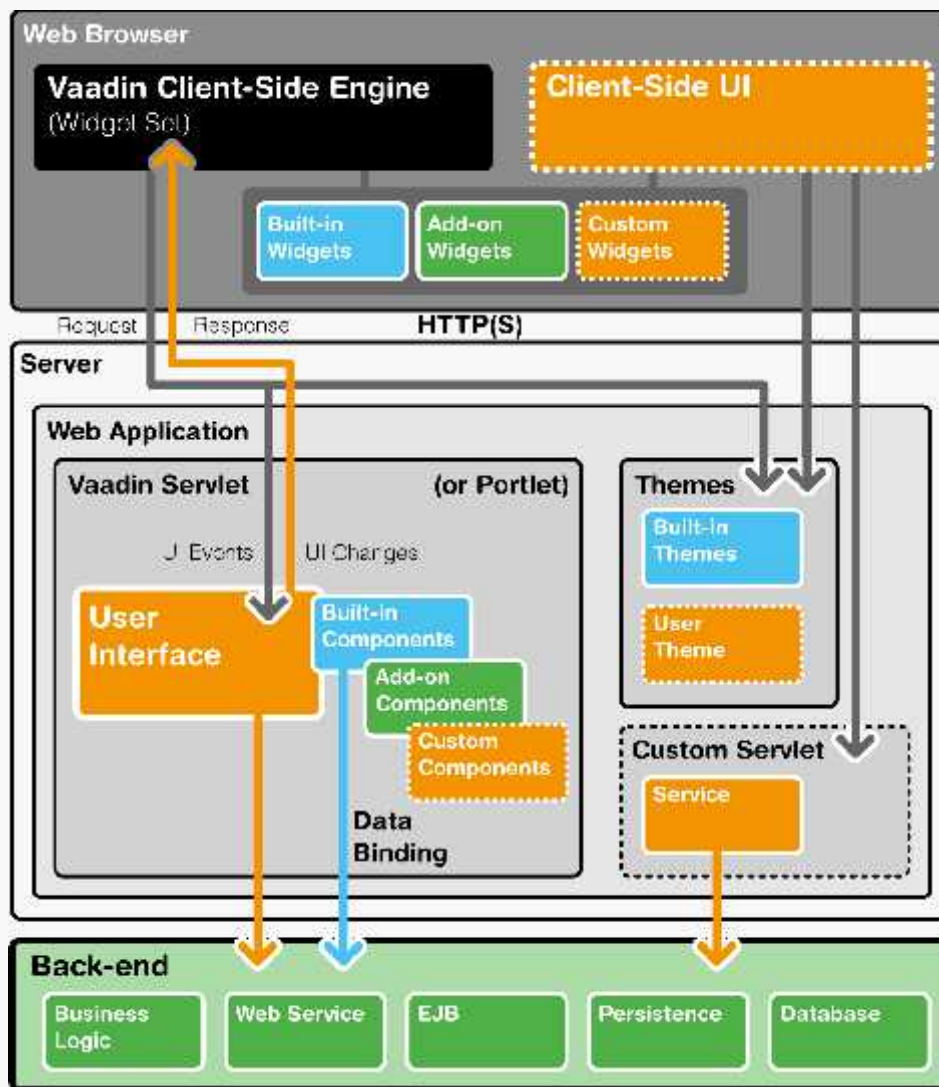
Web Browser

Vaadin Client-Side Engine
(Widget Set)

Client-Side UI

Built-in Widgets

Add-on Widgets

Custom Widgets

Request

Response

HTTP(S)

Server

Web Application

Vaadin Servlet

(or Portlet)

Themes

Built-in Themes

User Theme

UI Events

UI Changes

User Interface

Built-in Components

Add-on Components

Custom Components

Custom Servlet

Service

Data Binding

Back-end

Business Logic

Web Service

EJB

Persistence

Database